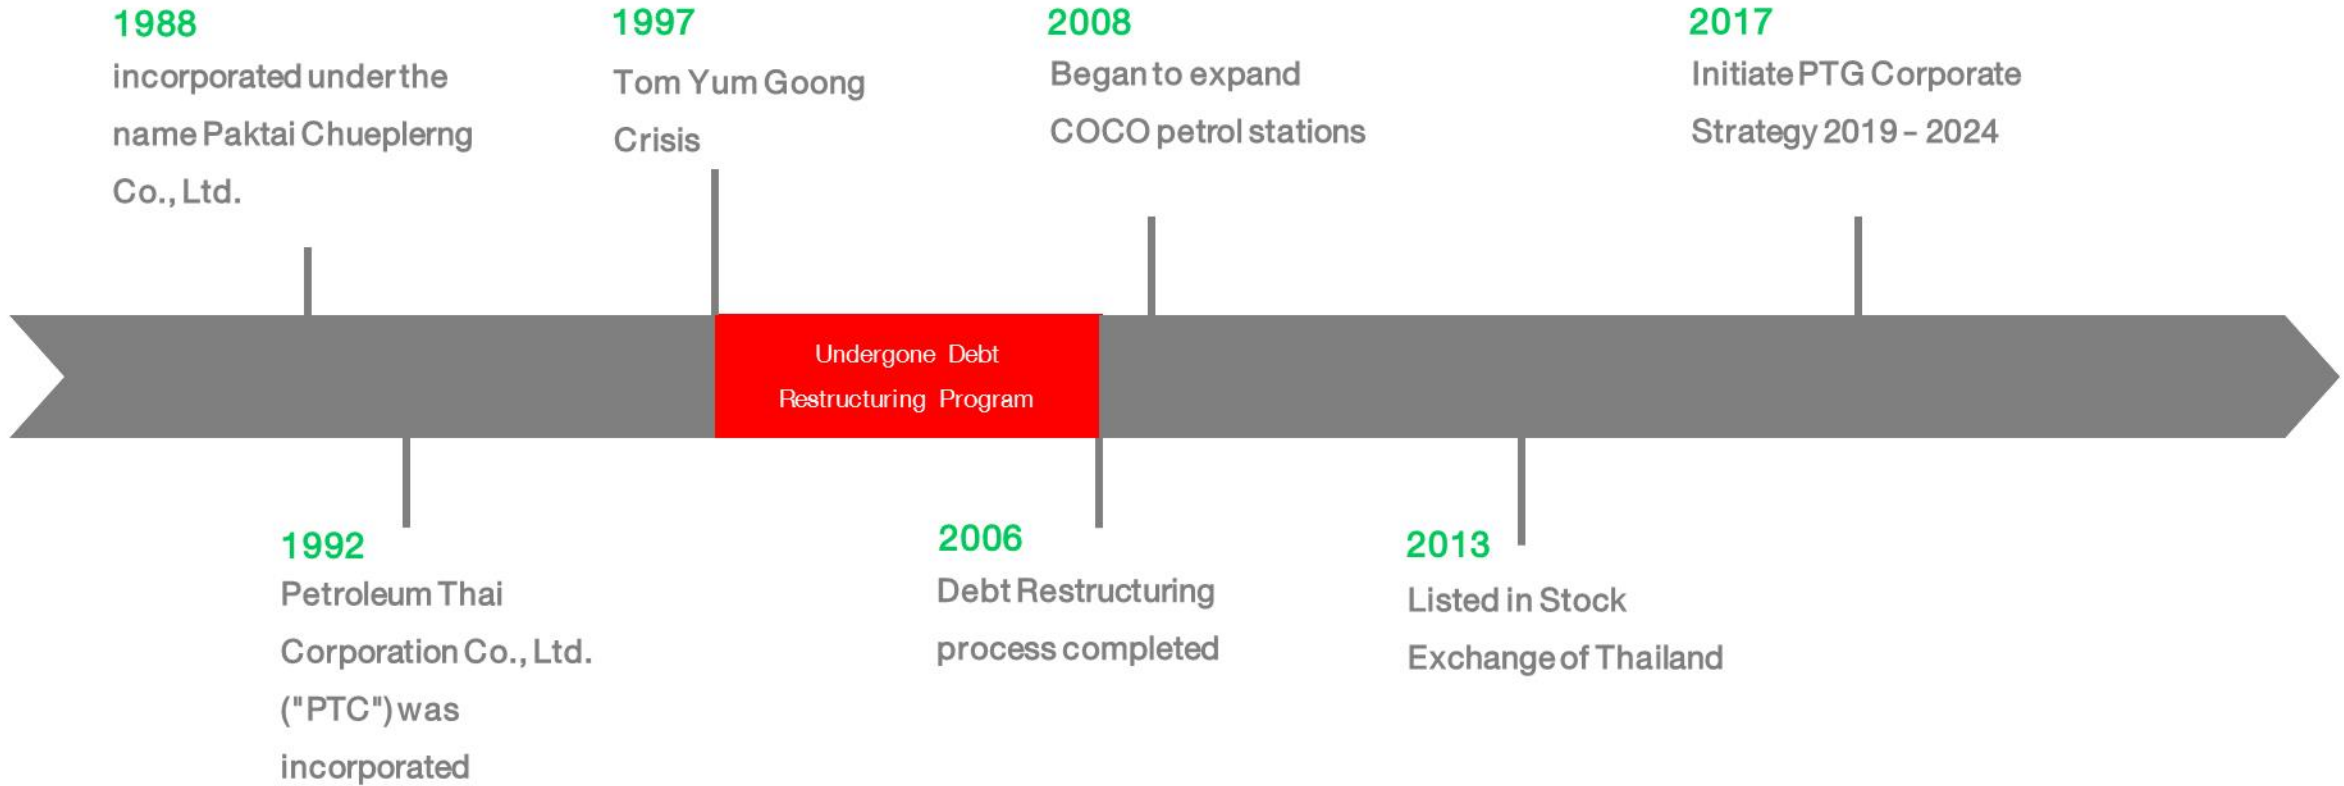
1988
incorporated under the name Paktai Chueplerng Co., Ltd.

1997
Tom Yum Goong Crisis

2008
Began to expand COCO petrol stations

2017
Initiate PTG Corporate Strategy 2019 - 2024

Undergone Debt Restructuring Program

1992
Petroleum Thai Corporation Co., Ltd. ("PTC") was incorporated

2006
Debt Restructuring process completed

2013
Listed in Stock Exchange of Thailand